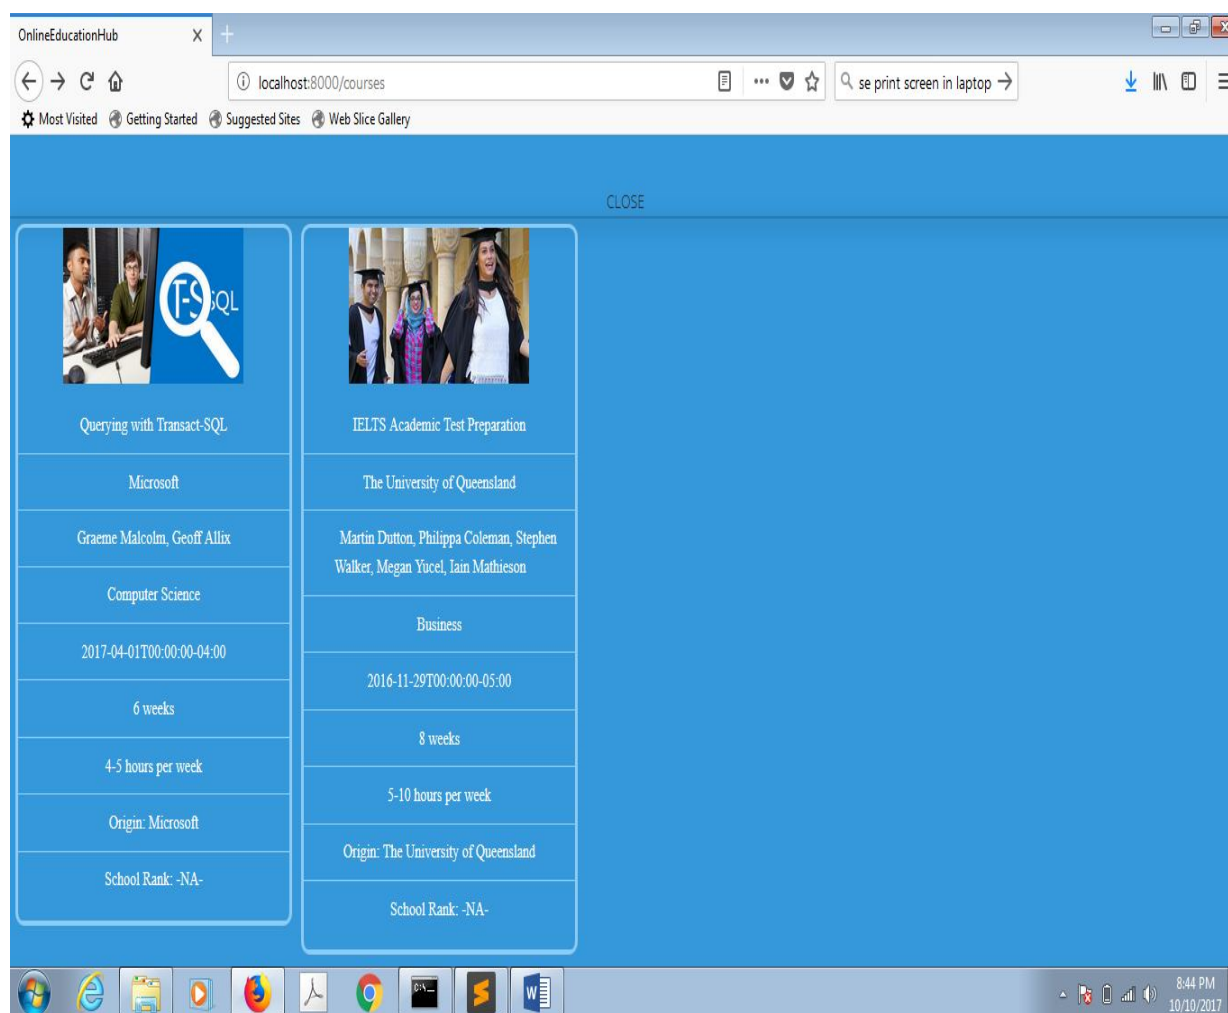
OnlineEducationHub ×

localhost:8000/courses

se print screen in laptop

Most Visited Getting Started Suggested Sites Web Slice Gallery

CLOSE

T-SQL

Querying with Transact-SQL

Microsoft

Graeme Malcolm, Geoff Allix

Computer Science

2017-04-01T00:00:00-04:00

6 weeks

4-5 hours per week

Origin: Microsoft

School Rank: -NA-

IELTS Academic Test Preparation

The University of Queensland

Martin Dutton, Philippa Coleman, Stephen Walker, Megan Yucel, Iain Mathieson

Business

2016-11-29T00:00:00-05:00

8 weeks

5-10 hours per week

Origin: The University of Queensland

School Rank: -NA-

8:44 PM
10/10/2017